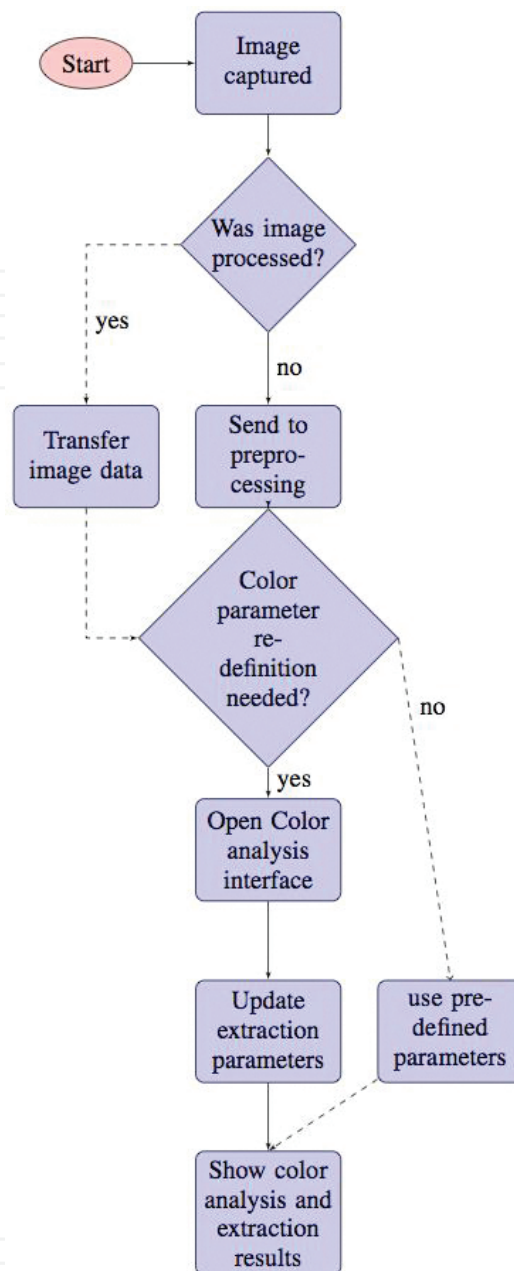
Start

Image captured

Was image processed?

yes

no

Transfer image data

Send to preprocessing

Color parameter redefinition needed?

no

yes

Open Color analysis interface

Update extraction parameters

use predefined parameters

Show color analysis and extraction results